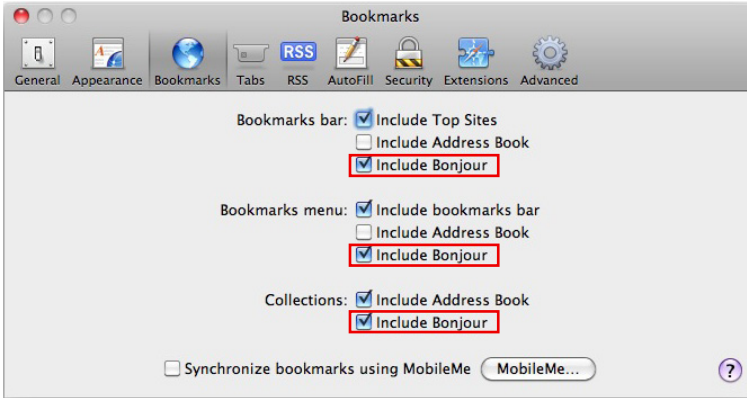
Bookmarks

General Appearance Bookmarks Tabs RSS RSS AutoFill Security Extensions Advanced

Bookmarks bar: Include Top Sites
Include Address Book
Include Bonjour

Bookmarks menu: Include bookmarks bar
Include Address Book
Include Bonjour

Collections: Include Address Book
Include Bonjour

Synchronize bookmarks using MobileMe MobileMe...

?